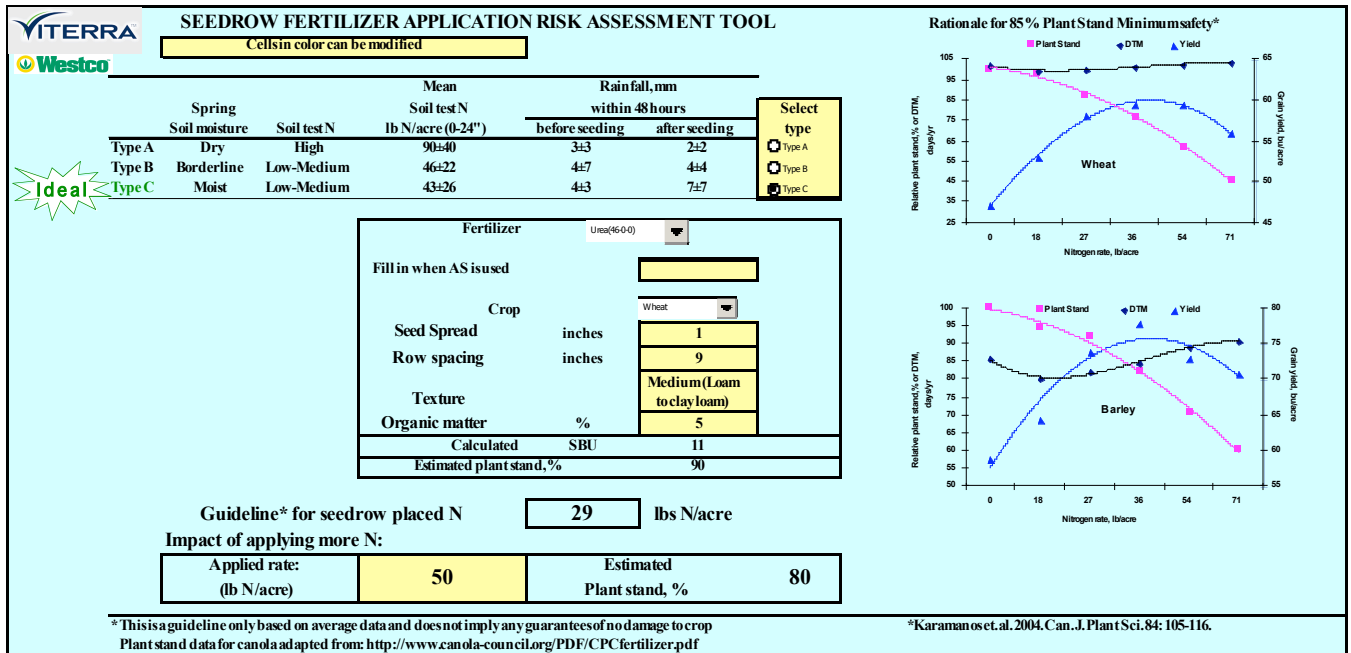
VITERRA

Westco

SEEDROW FERTILIZER APPLICATION RISK ASSESSMENT TOOL

Cellsin color can be modified

| | Spring Soil moisture | Soil test N | Mean Soil test N lb N/acre (0-24") | Rainfall, mm within 48 hours before seeding | after seeding |
|---|---|---|---|---|---|
| Type A | Dry | High | 90±40 | 3±3 | 2±2 |
| Type B | Borderline | Low-Medium | 46±22 | 4±7 | 4±4 |
| Type C | Moist | Low-Medium | 43±26 | 4±3 | 7±7 |

Ideal

Select type
Type A
Type B
Type C

Fertilizer Urea(46-0-0)

Fill in when AS isused

Crop Wheat

Seed Spread inches 1

Row spacing inches 9

Texture Medium (Loam to clay loam)

Organic matter % 5

Calculated SBU 11

Estimated plant stand, % 90

Guideline* for seedrow placed N 29 lbs N/acre

Impact of applying more N:

| Applied rate: (lb N/acre) | 50 | Estimated Plant stand, % | 80 |
|---|---|---|---|

Rationale for 85% Plant Stand Minimumsafety*

Plant Stand DTM Yield

Relative plant stand, % or DTM, days/yr

Grain yield, bu/acre

Wheat

105 95 85 75 65 55 45 35 25

65 60 55 50 45

0 18 27 36 54 71

Nitrogen rate, lb/acre

Plant Stand DTM Yield

Relative plant stand, % or DTM, days/yr

Grain yield, bu/acre

Barley

100 95 90 85 80 75 70 65 60 55 50

80 75 70 65 60 55

0 18 27 36 54 71

Nitrogen rate, lb/acre

* This is a guideline only based on average data and does not imply any guarantees of no damage to crop

Plant stand data for canola adapted from: http://www.canola-council.org/PDF/CPCfertilizer.pdf

*Karamanos et. al. 2004. Can. J. Plant Sci. 84: 105-116.